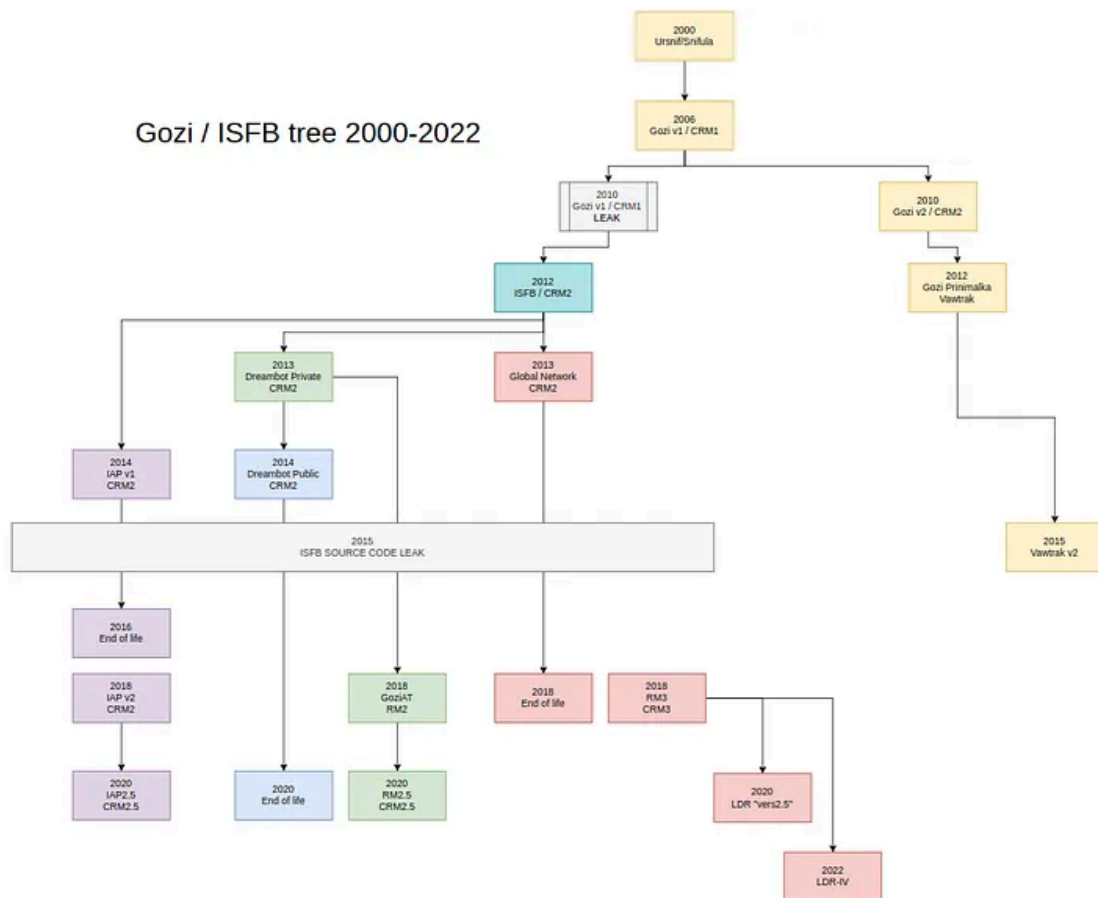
Gozi / ISFB tree 2000-2022

2000
Ursnif/Snifula

2006
Gozi v1 / CRM1

2010
Gozi v1 / CRM1
LEAK

2010
Gozi v2 / CRM2

2012
ISFB / CRM2

2012
Gozi Prinimalka
Vawtrak

2013
Dreambot Private
CRM2

2013
Global Network
CRM2

2014
IAP v1
CRM2

2014
Dreambot Public
CRM2

2015
ISFB SOURCE CODE LEAK

2015
Vawtrak v2

2016
End of life

2018
IAP v2
CRM2

2018
GoziAT
RM2

2018
End of life

2018
RM3
CRM3

2020
IAP2.5
CRM2.5

2020
End of life

2020
RM2.5
CRM2.5

2020
LDR "vers2.5"

2022
LDR-IV